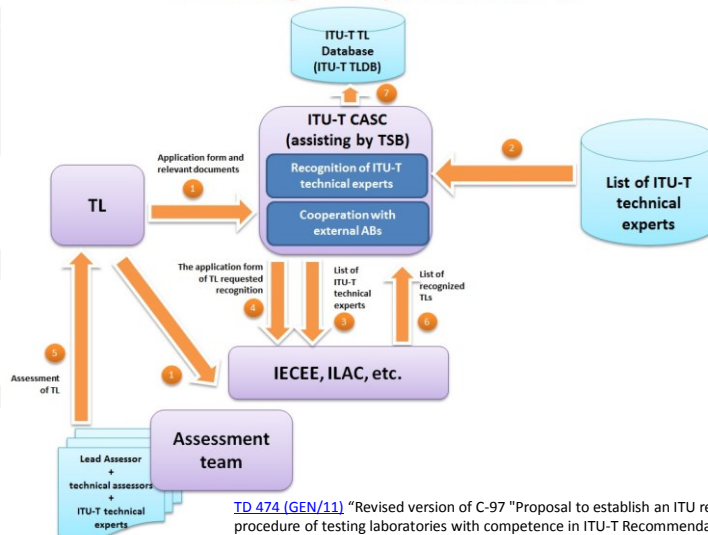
ITU-T TL Database (ITU-T TLDB)

7

ITU-T CASC (assisting by TSB)

Recognition of ITU-T technical experts

Cooperation with external ABs

2

List of ITU-T technical experts

Application form and relevant documents

1

TL

The application form of TL requested recognition

4

List of ITU-T technical experts

3

List of recognized TLs

6

5

Assessment of TL

1

IECEE, ILAC, etc.

Assessment team

Lead Assessor + technical assessors + ITU-T technical experts

TD 474 (GEN/11) "Revised version of C-97 "Proposal to establish an ITU re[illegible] procedure of testing laboratories with competence in ITU-T Recommenda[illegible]